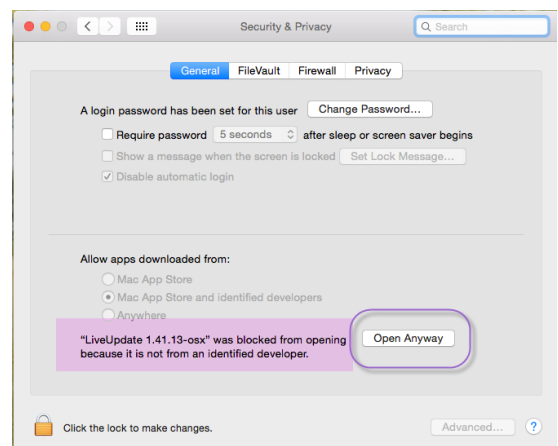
Security & Privacy

Search

General FileVault Firewall Privacy

A login password has been set for this user Change Password...

Require password 5 seconds after sleep or screen saver begins

Show a message when the screen is locked Set Lock Message...

Disable automatic login

Allow apps downloaded from:

Mac App Store

Mac App Store and identified developers

Anywhere

"LiveUpdate 1.41.13-osx" was blocked from opening because it is not from an identified developer.

Open Anyway

Click the lock to make changes.

Advanced...

?